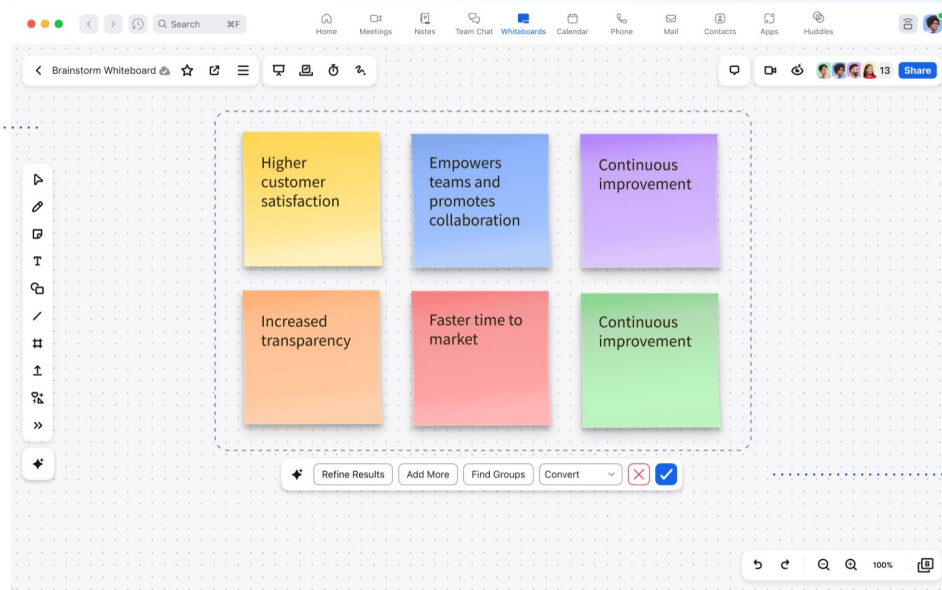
Search ⌘F

Home Meetings Notes Team Chat Whiteboards Calendar Phone Mail Contacts Apps Huddles

Brainstorm Whiteboard

13 Share

Higher customer satisfaction

Empowers teams and promotes collaboration

Continuous improvement

Increased transparency

Faster time to market

Continuous improvement

Refine Results Add More Find Groups Convert

100%